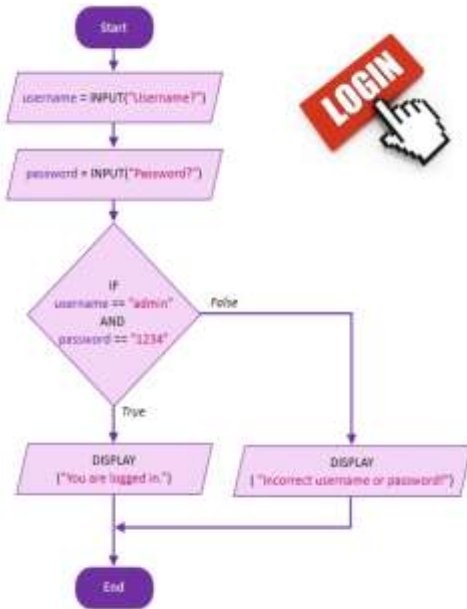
Start

username = INPUT("Username?")

LOGIN

password = INPUT("Password?")

IF
username == "admin"
AND
password == "1234"

False

True

DISPLAY
("You are logged in.")

DISPLAY
( "Incorrect username or password!")

End